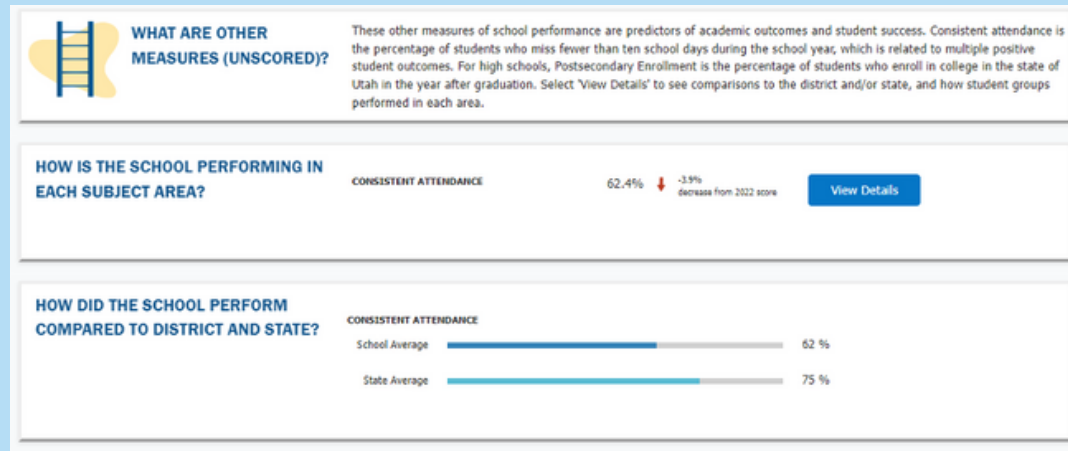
WHAT ARE OTHER MEASURES (UNSCORED)?

These other measures of school performance are predictors of academic outcomes and student success. Consistent attendance is the percentage of students who miss fewer than ten school days during the school year, which is related to multiple positive student outcomes. For high schools, Postsecondary Enrollment is the percentage of students who enroll in college in the state of Utah in the year after graduation. Select 'View Details' to see comparisons to the district and/or state, and how student groups performed in each area.

HOW IS THE SCHOOL PERFORMING IN EACH SUBJECT AREA?

CONSISTENT ATTENDANCE

62.4% -3.9% decrease from 2022 score

View Details

HOW DID THE SCHOOL PERFORM COMPARED TO DISTRICT AND STATE?

CONSISTENT ATTENDANCE

School Average 62 %

State Average 75 %